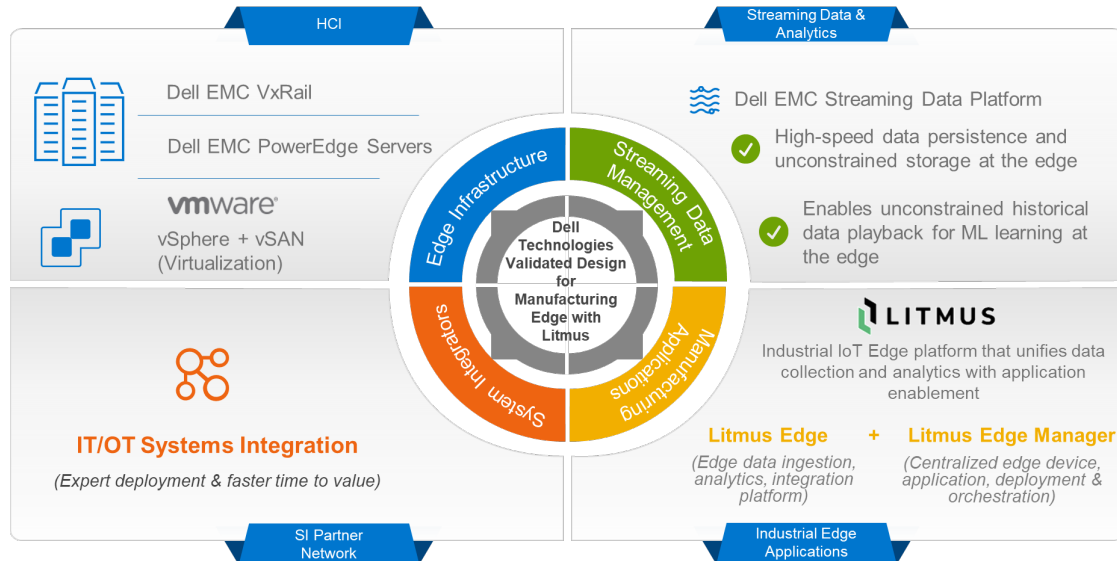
HCI

Dell EMC VxRail

Dell EMC PowerEdge Servers

vmware

vSphere + vSAN (Virtualization)

Streaming Data & Analytics

Dell EMC Streaming Data Platform

High-speed data persistence and unconstrained storage at the edge

Enables unconstrained historical data playback for ML learning at the edge

Edge Infrastructure

Streaming Data Management

System Integrators

Manufacturing Applications

Dell Technologies Validated Design for Manufacturing Edge with Litmus

IT/OT Systems Integration

(Expert deployment & faster time to value)

LITMUS

Industrial IoT Edge platform that unifies data collection and analytics with application enablement

Litmus Edge

(Edge data ingestion, analytics, integration platform)

+

Litmus Edge Manager

(Centralized edge device, application, deployment & orchestration)

SI Partner Network

Industrial Edge Applications